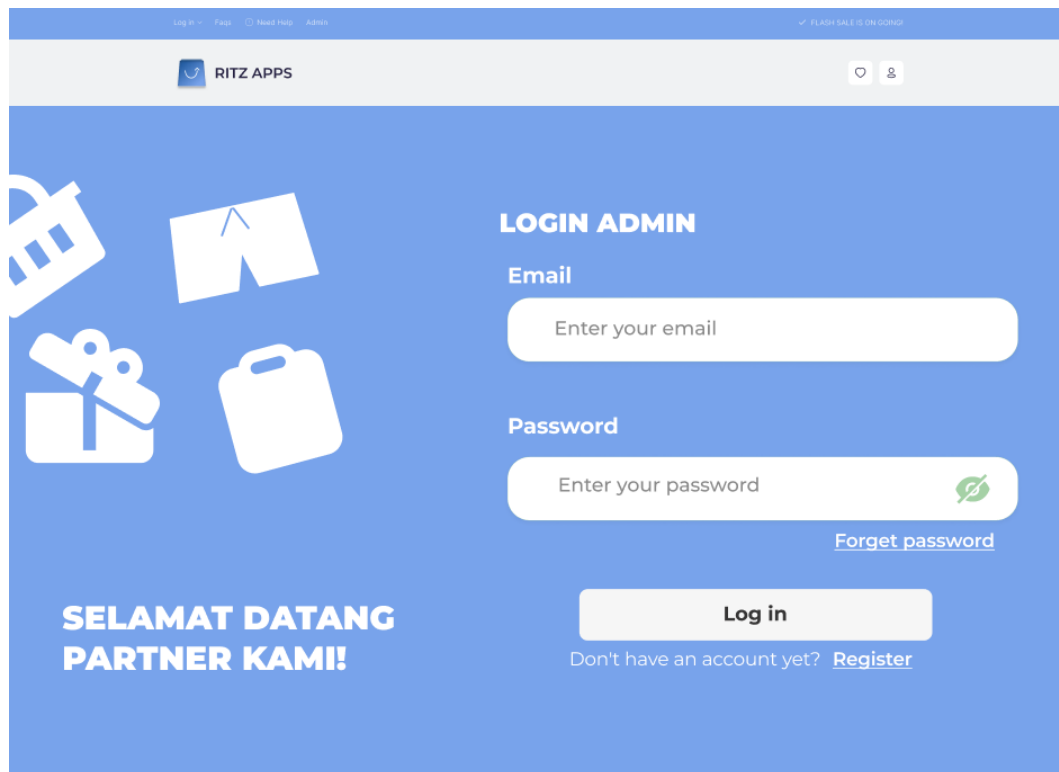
Log in Faqs Need Help Admin

FLASH SALE IS ON GOING!

RITZ APPS

LOGIN ADMIN

Email

Enter your email

Password

Enter your password

Forget password

Log in

Don't have an account yet? Register

SELAMAT DATANG PARTNER KAMI!